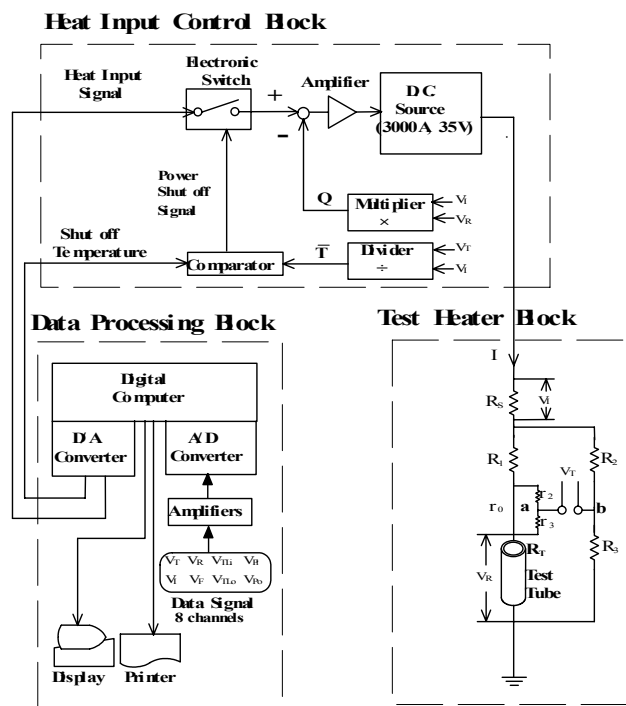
Heat Input Control Block

Heat Input Signal

Electronic Switch

+

Amplifier

DC Source (3000A 35V)

−

Power Shut off Signal

Q

Multiplier ×

$V_I$

$V_R$

Shut off Temperature

Comparator

$\overline{T}$

Divider ÷

$V_T$

$V_I$

Data Processing Block

Test Heater Block

Digital Computer

D/A Converter

A/D Converter

Amplifiers

$V_T$ $V_R$ $V_{TLi}$ $V_{Pi}$

$V_I$ $V_F$ $V_{TLo}$ $V_{Po}$

Data Signal 8 channels

Display

Printer

I

$R_S$

$V_I$

$R_1$

$R_2$

$V_T$

$r_2$

$r_0$

a

b

$r_3$

$R_3$

$R_T$

$V_R$

Test Tube